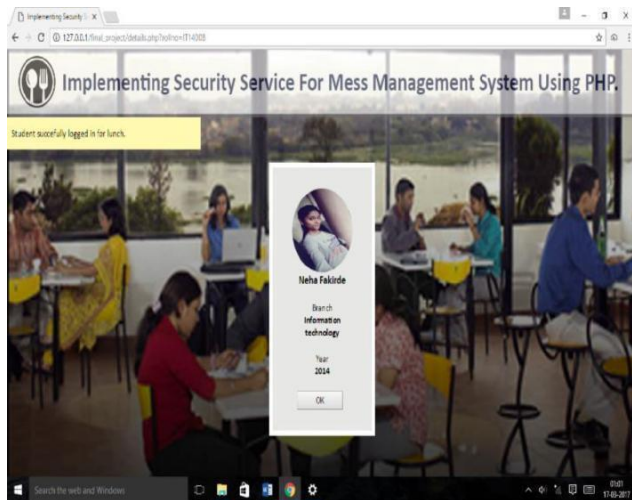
Implementing Security S ×

127.0.0.1/final_project/details.php?rollno=IT14003

Implementing Security Service For Mess Management System Using PHP.

Student succefully logged in for lunch.

Neha Fakirde

Branch
Information technology

Year
2014

OK

Search the web and Windows

01:01
17-03-2017